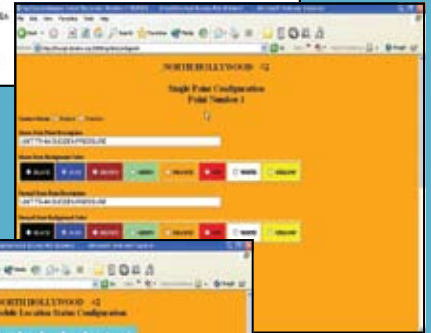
NORTH HOLLYWOOD #2

Single Point Configuration
Point Number 1

BLACK
BLUE
BROWN
GREEN
ORANGE
RED
WHITE
YELLOW

BLACK
BLUE
BROWN
GREEN
ORANGE
RED
WHITE
YELLOW

NORTH HOLLYWOOD #2
Mobile Location Status Configuration